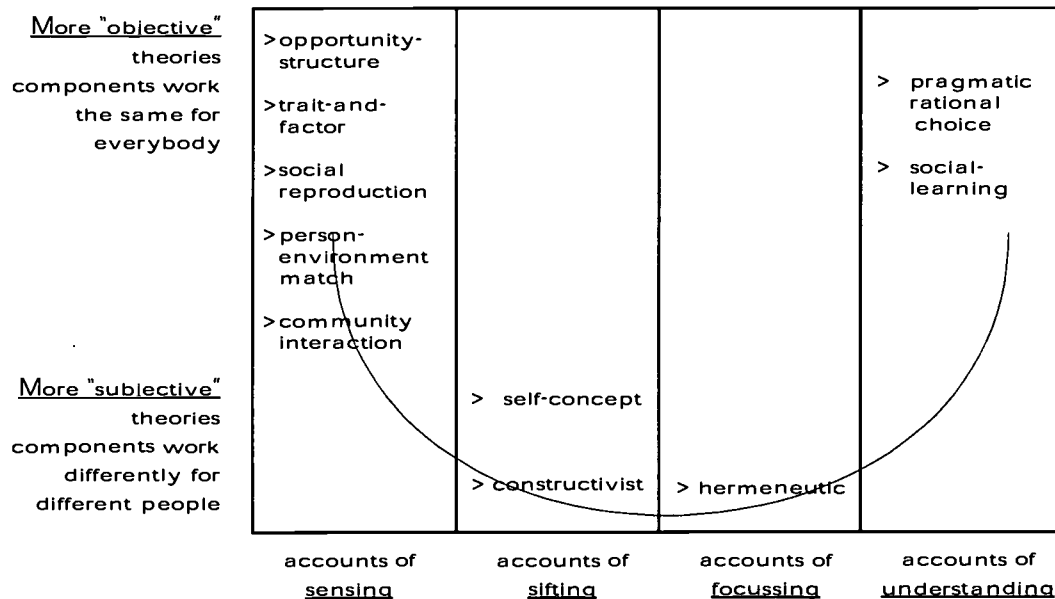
More "objective" theories components work the same for everybody

More "subjective" theories components work differently for different people

>opportunity-structure

>trait-and-factor

>social reproduction

>person-environment match

>community interaction

> self-concept

> constructivist

> hermeneutic

> pragmatic rational choice

> social-learning

accounts of sensing

accounts of sifting

accounts of focussing

accounts of understanding